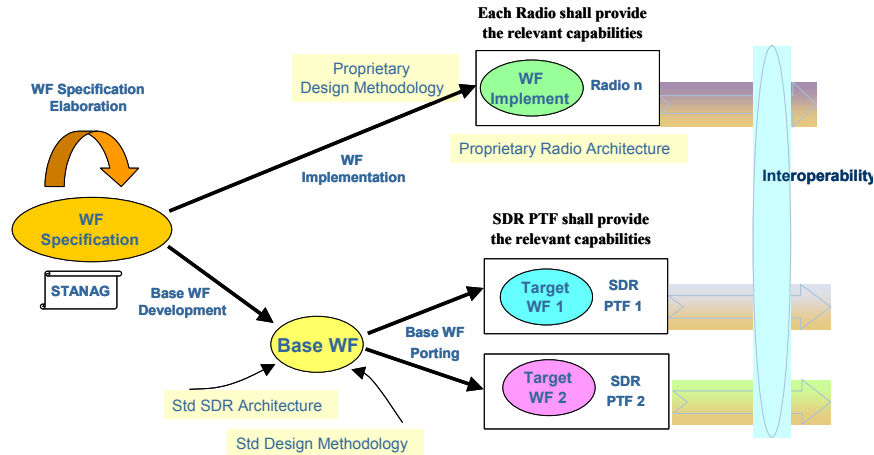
Each Radio shall provide the relevant capabilities

WF Specification Elaboration

Proprietary Design Methodology

WF Implement

Radio n

Proprietary Radio Architecture

WF Implementation

Interoperability

WF Specification

STANAG

SDR PTF shall provide the relevant capabilities

Base WF Development

Target WF 1

SDR PTF 1

Base WF

Base WF Porting

Target WF 2

SDR PTF 2

Std SDR Architecture

Std Design Methodology